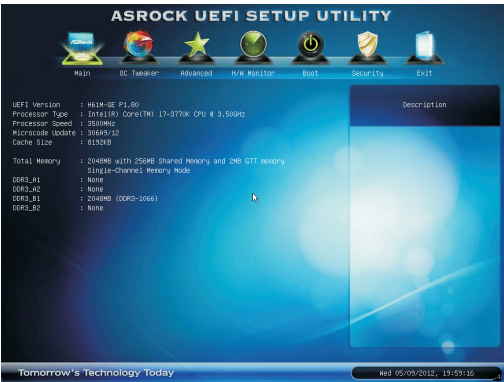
ASROCK UEFI SETUP UTILITY

Main OC Tweaker Advanced H/W Monitor Boot Security Exit

UEFI Version : H61M-GE P1.80
Processor Type : Intel(R) Core(TM) i7-3770K CPU @ 3.50GHz
Processor Speed : 3500MHz
Microcode Update : 306A9/12
Cache Size : 8192KB

Total Memory : 2048MB with 256MB Shared Memory and 2MB GTT memory
Single-Channel Memory Mode
DDR3_A1 : None
DDR3_A2 : None
DDR3_B1 : 2048MB (DDR3-1066)
DDR3_B2 : None

Description

Tomorrow's Technology Today

Wed 05/09/2012, 19:59:16